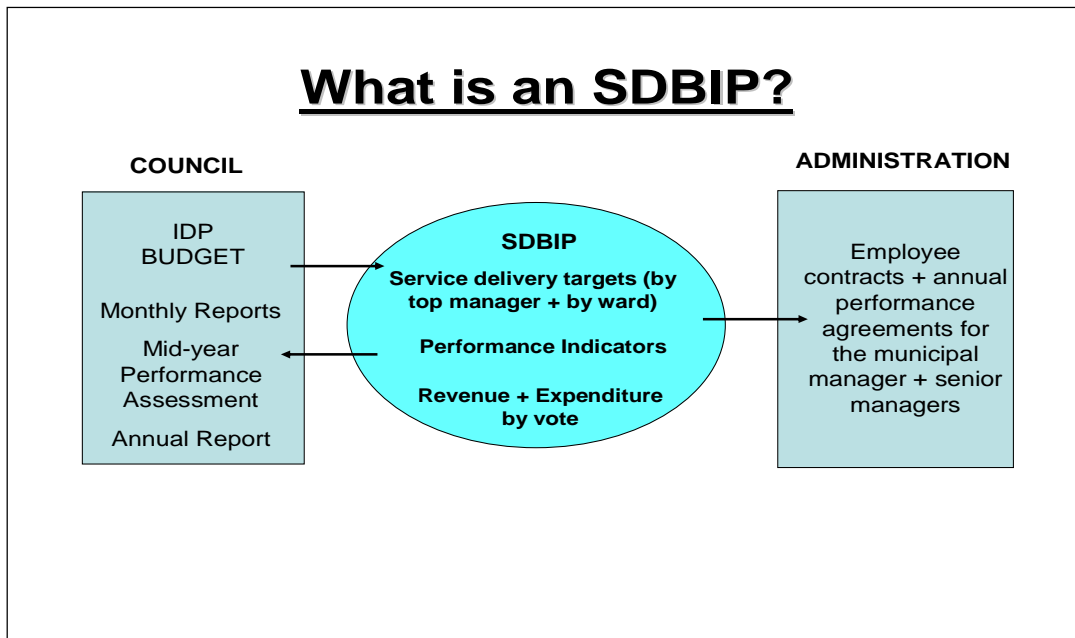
What is an SDBIP?

COUNCIL

IDP
BUDGET

Monthly Reports

Mid-year Performance Assessment

Annual Report

SDBIP

Service delivery targets (by top manager + by ward)

Performance Indicators

Revenue + Expenditure by vote

ADMINISTRATION

Employee contracts + annual performance agreements for the municipal manager + senior managers